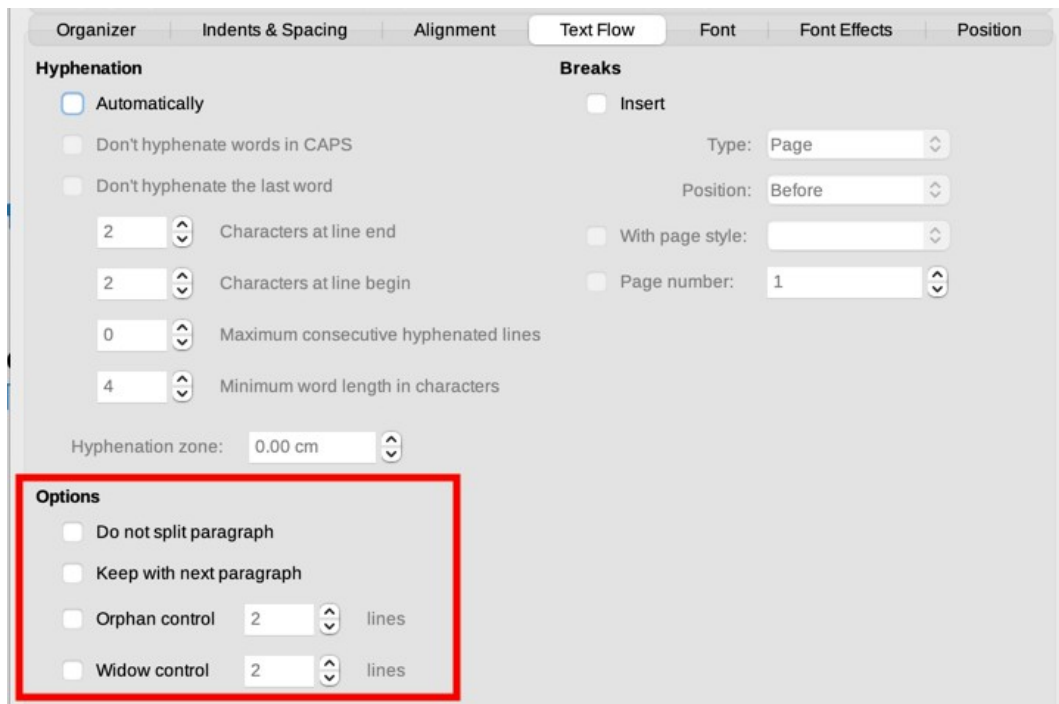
Organizer | Indents & Spacing | Alignment | Text Flow | Font | Font Effects | Position

Hyphenation

Automatically

Don't hyphenate words in CAPS

Don't hyphenate the last word

2 Characters at line end

2 Characters at line begin

0 Maximum consecutive hyphenated lines

4 Minimum word length in characters

Hyphenation zone: 0.00 cm

Breaks

Insert

Type: Page

Position: Before

With page style:

Page number: 1

Options

Do not split paragraph

Keep with next paragraph

Orphan control 2 lines

Widow control 2 lines